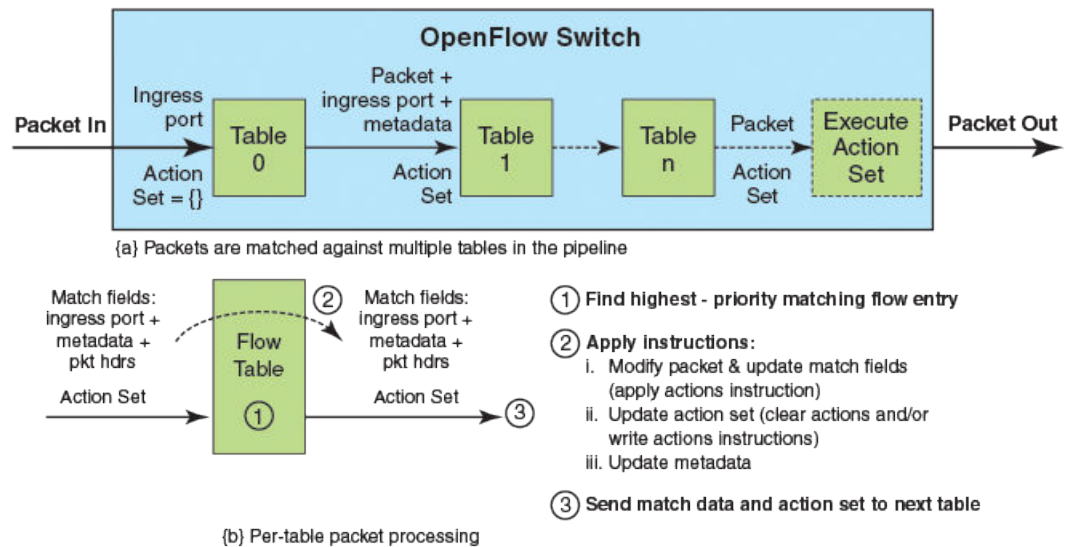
OpenFlow Switch

Packet In

Ingress port

Action Set = {}

Table 0

Packet + ingress port + metadata

Action Set

Table 1

Table n

Packet

Action Set

Execute Action Set

Packet Out

{a} Packets are matched against multiple tables in the pipeline

Match fields: ingress port + metadata + pkt hdrs

Action Set

Flow Table

①

②

Match fields: ingress port + metadata + pkt hdrs

Action Set

③

① Find highest - priority matching flow entry

② Apply instructions:
i. Modify packet & update match fields (apply actions instruction)
ii. Update action set (clear actions and/or write actions instructions)
iii. Update metadata

③ Send match data and action set to next table

{b} Per-table packet processing